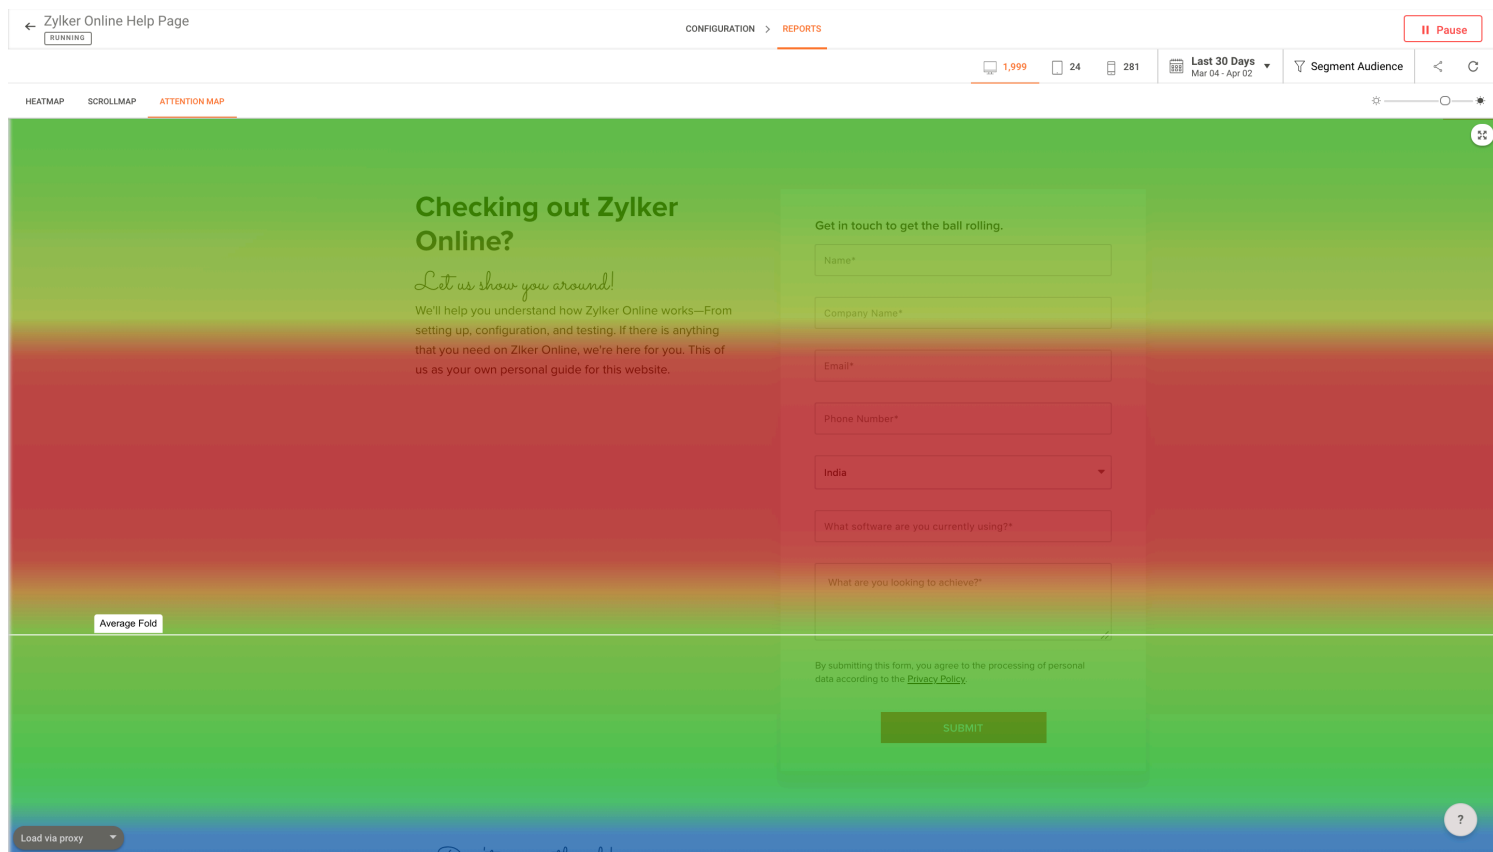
Zylker Online Help Page
RUNNING

CONFIGURATION > REPORTS

Pause

1,999 24 281

Last 30 Days
Mar 04 - Apr 02

Segment Audience

HEATMAP SCROLLMAP ATTENTION MAP

Checking out Zylker Online?

Let us show you around!

We'll help you understand how Zylker Online works—From setting up, configuration, and testing. If there is anything that you need on Zlker Online, we're here for you. This of us as your own personal guide for this website.

Get in touch to get the ball rolling.

Name*

Company Name*

Email*

Phone Number*

India

What software are you currently using?*

What are you looking to achieve?*

Average Fold

By submitting this form, you agree to the processing of personal data according to the Privacy Policy.

SUBMIT

Load via proxy

?